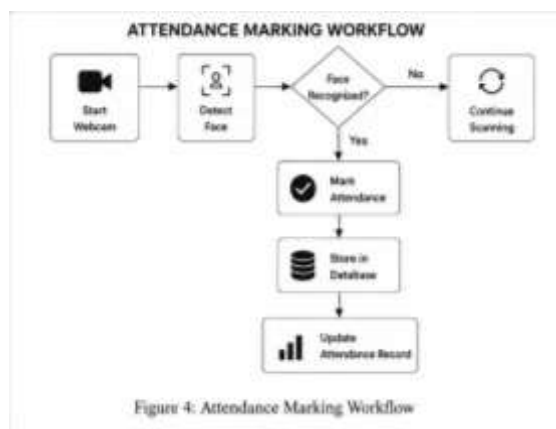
ATTENDANCE MARKING WORKFLOW

Start Webcam

Detect Face

Face Recognized?

No

Continue Scanning

Yes

Mark Attendance

Store in Database

Update Attendance Record

Figure 4: Attendance Marking Workflow